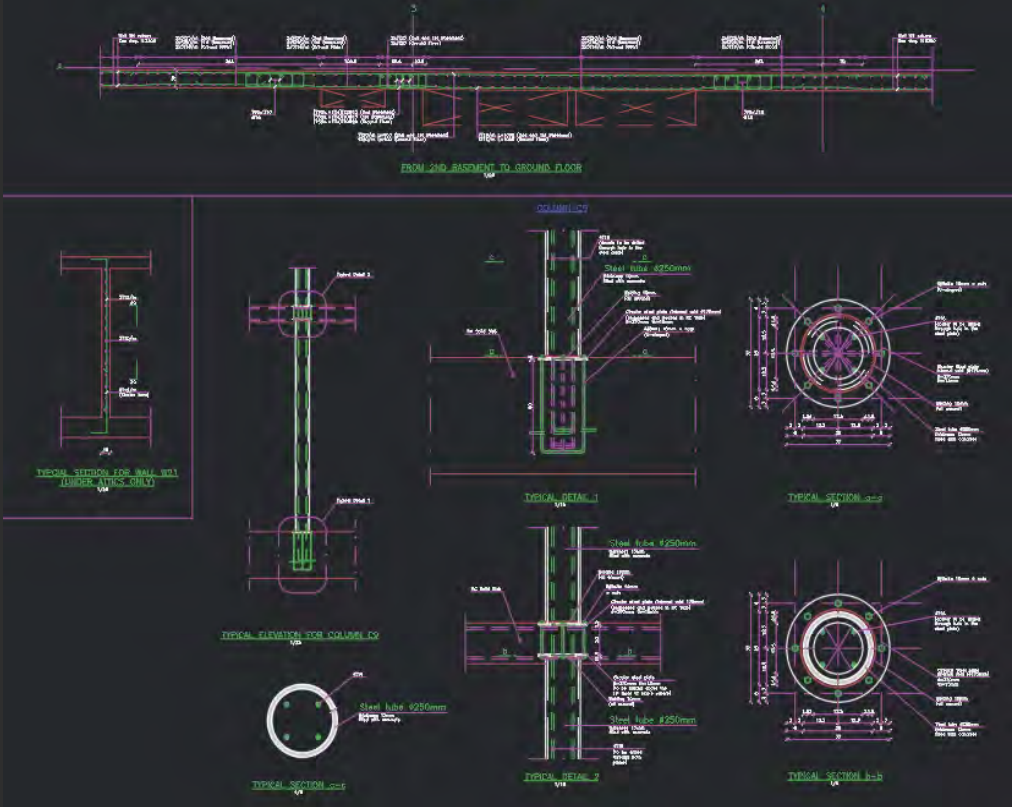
FROM 2ND BASEMENT TO GROUND FLOOR
1/50

COLUMN C9

Steel tube Ø250mm

TYPICAL SECTION FOR WALL W21
(UNDER ATTICS ONLY)
1/50

TYPICAL ELEVATION FOR COLUMN C9
1/50

TYPICAL DETAIL 1
1/10

TYPICAL SECTION a-a
1/5

Steel tube Ø250mm

Steel tube Ø250mm

TYPICAL DETAIL 2
1/10

TYPICAL SECTION b-b
1/5

Steel tube Ø250mm

TYPICAL SECTION c-c
1/5